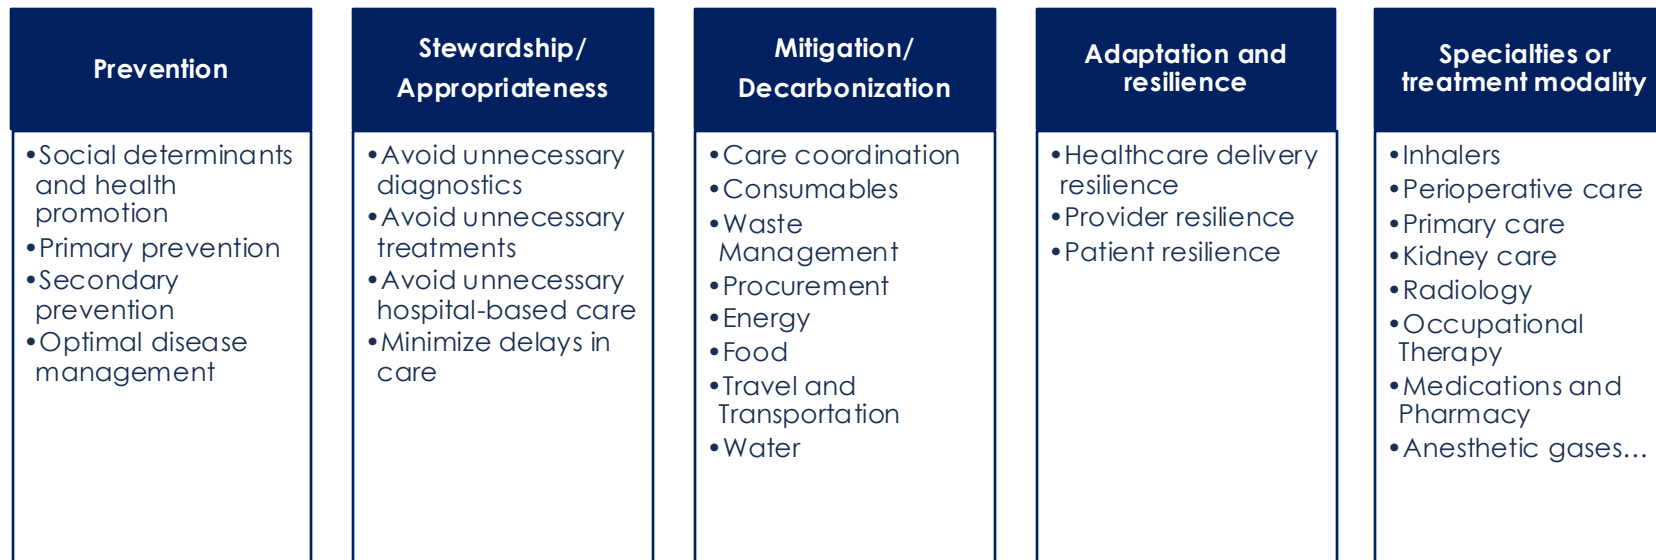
Prevention

• Social determinants and health promotion
• Primary prevention
• Secondary prevention
• Optimal disease management

Stewardship/ Appropriateness

• Avoid unnecessary diagnostics
• Avoid unnecessary treatments
• Avoid unnecessary hospital-based care
• Minimize delays in care

Mitigation/ Decarbonization

• Care coordination
• Consumables
• Waste Management
• Procurement
• Energy
• Food
• Travel and Transportation
• Water

Adaptation and resilience

• Healthcare delivery resilience
• Provider resilience
• Patient resilience

Specialties or treatment modality

• Inhalers
• Perioperative care
• Primary care
• Kidney care
• Radiology
• Occupational Therapy
• Medications and Pharmacy
• Anesthetic gases…